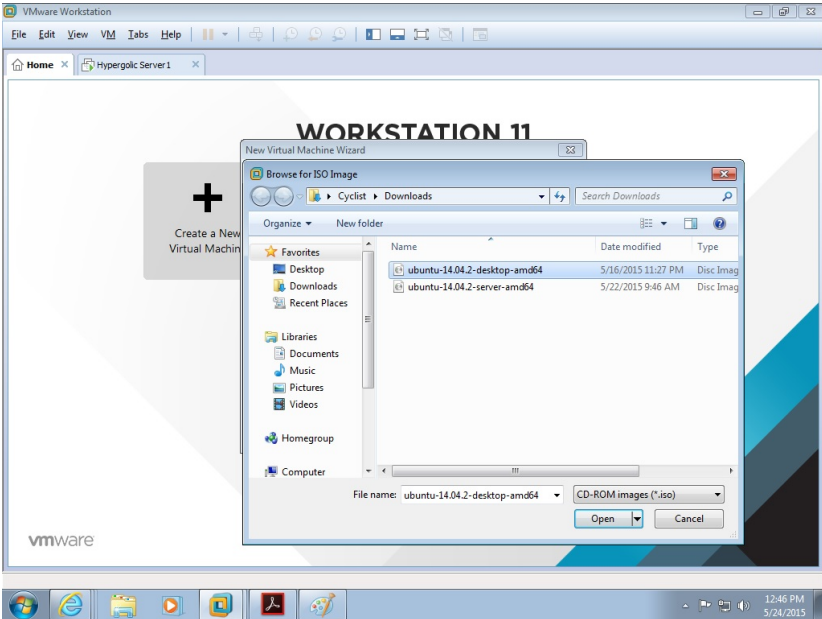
VMware Workstation

File Edit View VM Tabs Help

Home × Hypergolic Server 1 ×

WORKSTATION 11

Create a New Virtual Machin

New Virtual Machine Wizard

Browse for ISO Image

Cyclist ▸ Downloads

Search Downloads

Organize ▾ New folder

Favorites
Desktop
Downloads
Recent Places

Libraries
Documents
Music
Pictures
Videos

Homegroup

Computer

| Name | Date modified | Type |
|---|---|---|
| ubuntu-14.04.2-desktop-amd64 | 5/16/2015 11:27 PM | Disc Imag |
| ubuntu-14.04.2-server-amd64 | 5/22/2015 9:46 AM | Disc Imag |

File name: ubuntu-14.04.2-desktop-amd64

CD-ROM images (*.iso)

Open Cancel

vmware

12:46 PM
5/24/2015